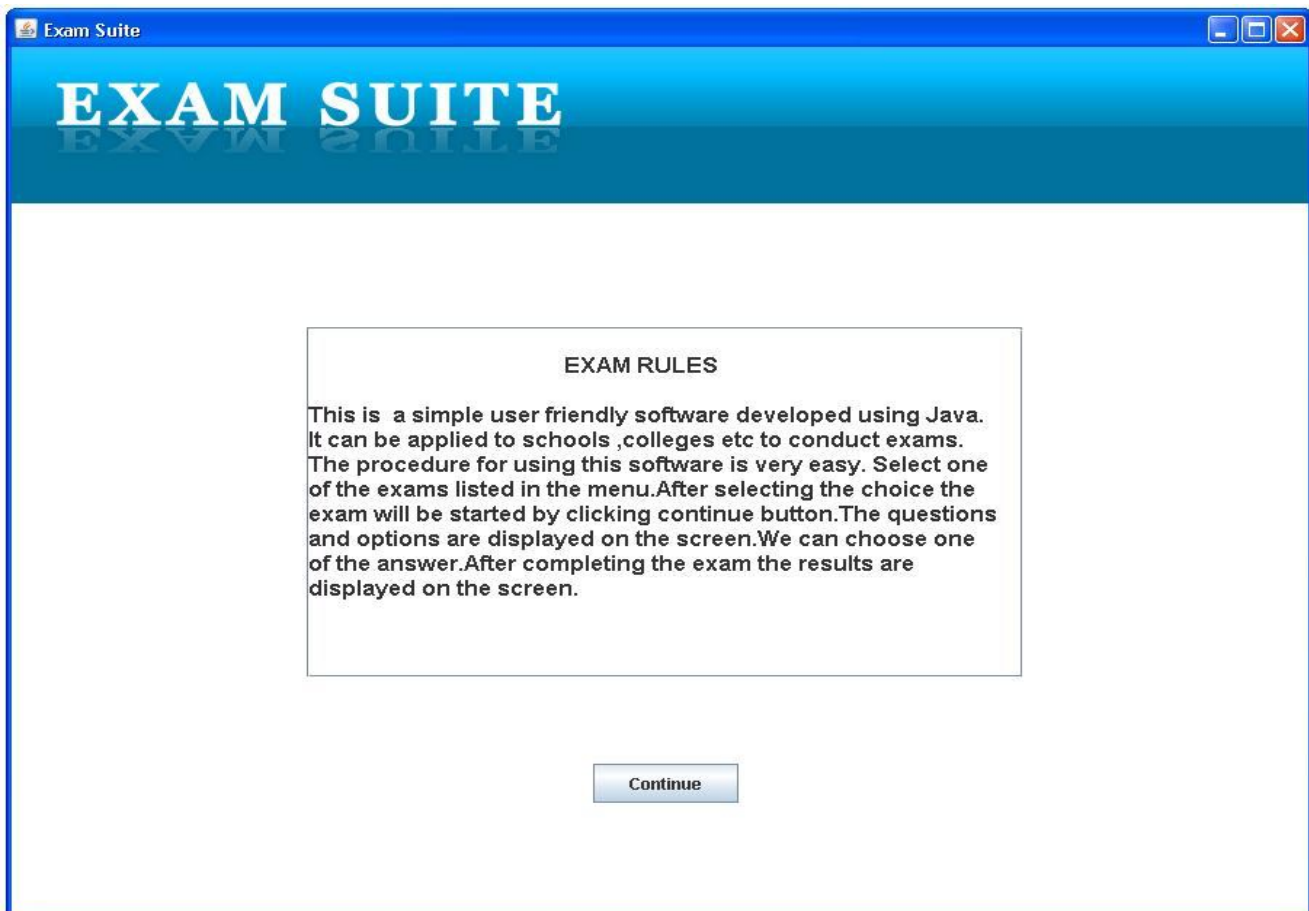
Exam Suite

EXAM SUITE

EXAM RULES

This is  a simple user friendly software developed using Java. It can be applied to schools ,colleges etc to conduct exams. The procedure for using this software is very easy. Select one of the exams listed in the menu.After selecting the choice the exam will be started by clicking continue button.The questions and options are displayed on the screen.We can choose one of the answer.After completing the exam the results are displayed on the screen.

Continue